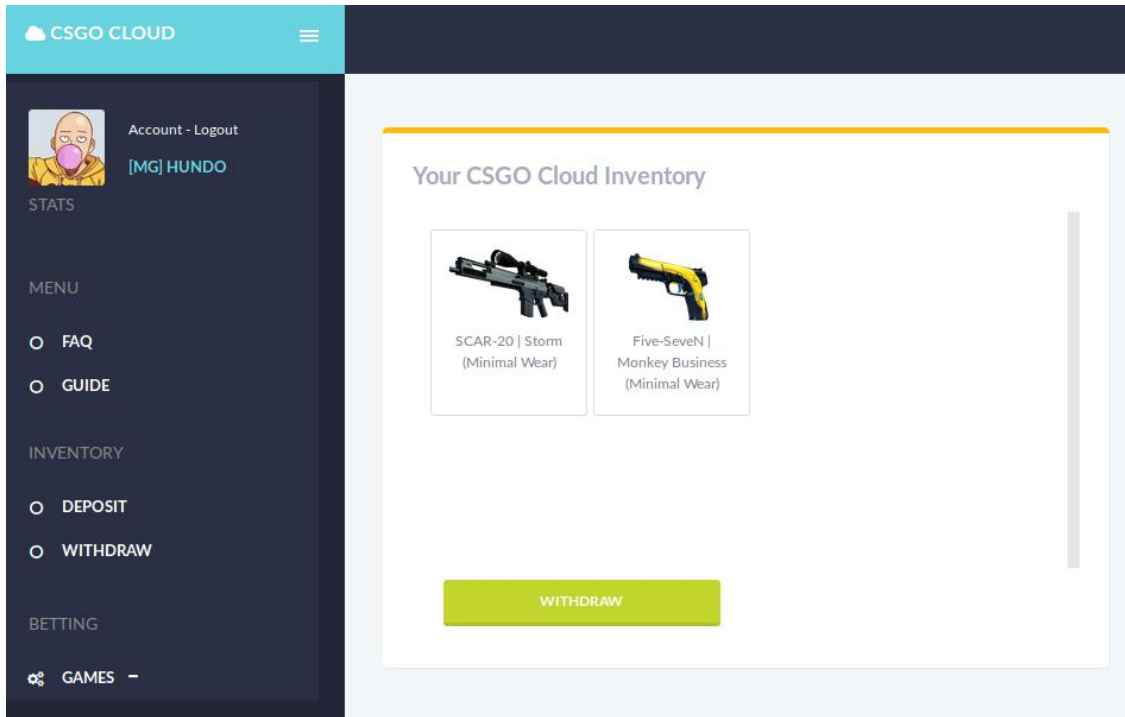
CSGO CLOUD

Account - Logout

[MG] HUNDO

STATS

MENU

FAQ

GUIDE

INVENTORY

DEPOSIT

WITHDRAW

BETTING

GAMES –

Your CSGO Cloud Inventory

SCAR-20 | Storm (Minimal Wear)

Five-SeveN | Monkey Business (Minimal Wear)

WITHDRAW